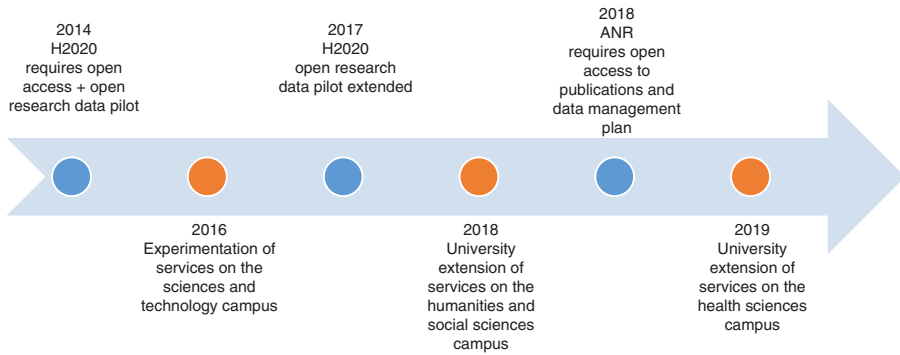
2014
H2020
requires open access + open research data pilot

2017
H2020
open research data pilot extended

2018
ANR
requires open access to publications and data management plan

2016
Experimentation of services on the sciences and technology campus

2018
University extension of services on the humanities and social sciences campus

2019
University extension of services on the health sciences campus